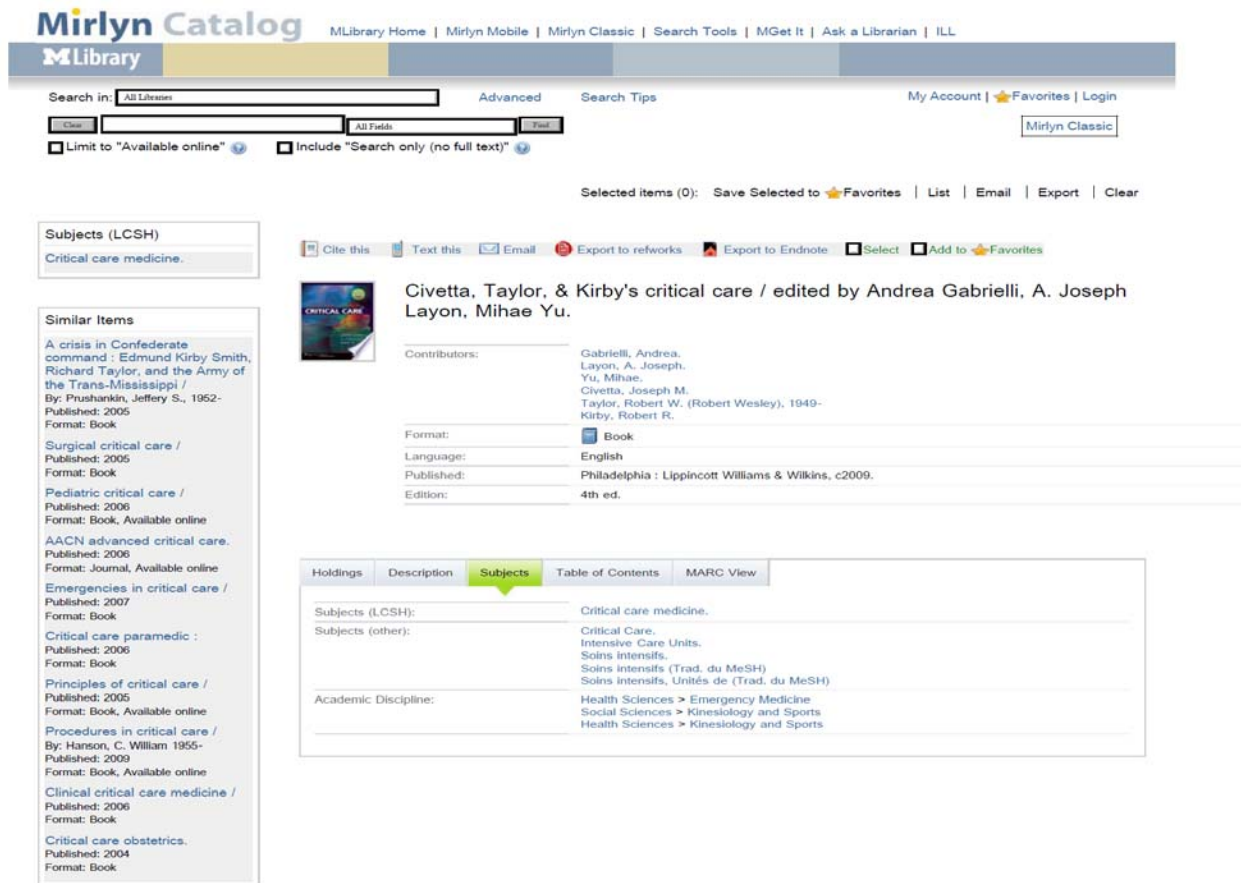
Mirlyn Catalog MLibrary Home | Mirlyn Mobile | Mirlyn Classic | Search Tools | MGet It | Ask a Librarian | ILL

MLibrary

Search in: All Libraries Advanced Search Tips My Account | Favorites | Login

Clear All Fields Find Mirlyn Classic

Limit to "Available online" Include "Search only (no full text)"

Selected items (0): Save Selected to Favorites | List | Email | Export | Clear

Subjects (LCSH)
Critical care medicine.

Similar Items

A crisis in Confederate command : Edmund Kirby Smith, Richard Taylor, and the Army of the Trans-Mississippi /
By: Prushankin, Jeffery S., 1952-
Published: 2005
Format: Book

Surgical critical care /
Published: 2005
Format: Book

Pediatric critical care /
Published: 2006
Format: Book, Available online

AACN advanced critical care.
Published: 2006
Format: Journal, Available online

Emergencies in critical care /
Published: 2007
Format: Book

Critical care paramedic :
Published: 2006
Format: Book

Principles of critical care /
Published: 2005
Format: Book, Available online

Procedures in critical care /
By: Hanson, C. William 1955-
Published: 2009
Format: Book, Available online

Clinical critical care medicine /
Published: 2006
Format: Book

Critical care obstetrics.
Published: 2004
Format: Book

Cite this Text this Email Export to refworks Export to Endnote Select Add to Favorites

CRITICAL CARE

Civetta, Taylor, & Kirby's critical care / edited by Andrea Gabrielli, A. Joseph Layon, Mihae Yu.

| | |
|---|---|
| Contributors: | Gabrielli, Andrea. Layon, A. Joseph. Yu, Mihae. Civetta, Joseph M. Taylor, Robert W. (Robert Wesley), 1949- Kirby, Robert R. |
| Format: | Book |
| Language: | English |
| Published: | Philadelphia : Lippincott Williams & Wilkins, c2009. |
| Edition: | 4th ed. |

Holdings | Description | Subjects | Table of Contents | MARC View

| | |
|---|---|
| Subjects (LCSH): | Critical care medicine. |
| Subjects (other): | Critical Care. Intensive Care Units. Soins intensifs. Soins intensifs (Trad. du MeSH) Soins intensifs, Unités de (Trad. du MeSH) |
| Academic Discipline: | Health Sciences > Emergency Medicine Social Sciences > Kinesiology and Sports Health Sciences > Kinesiology and Sports |